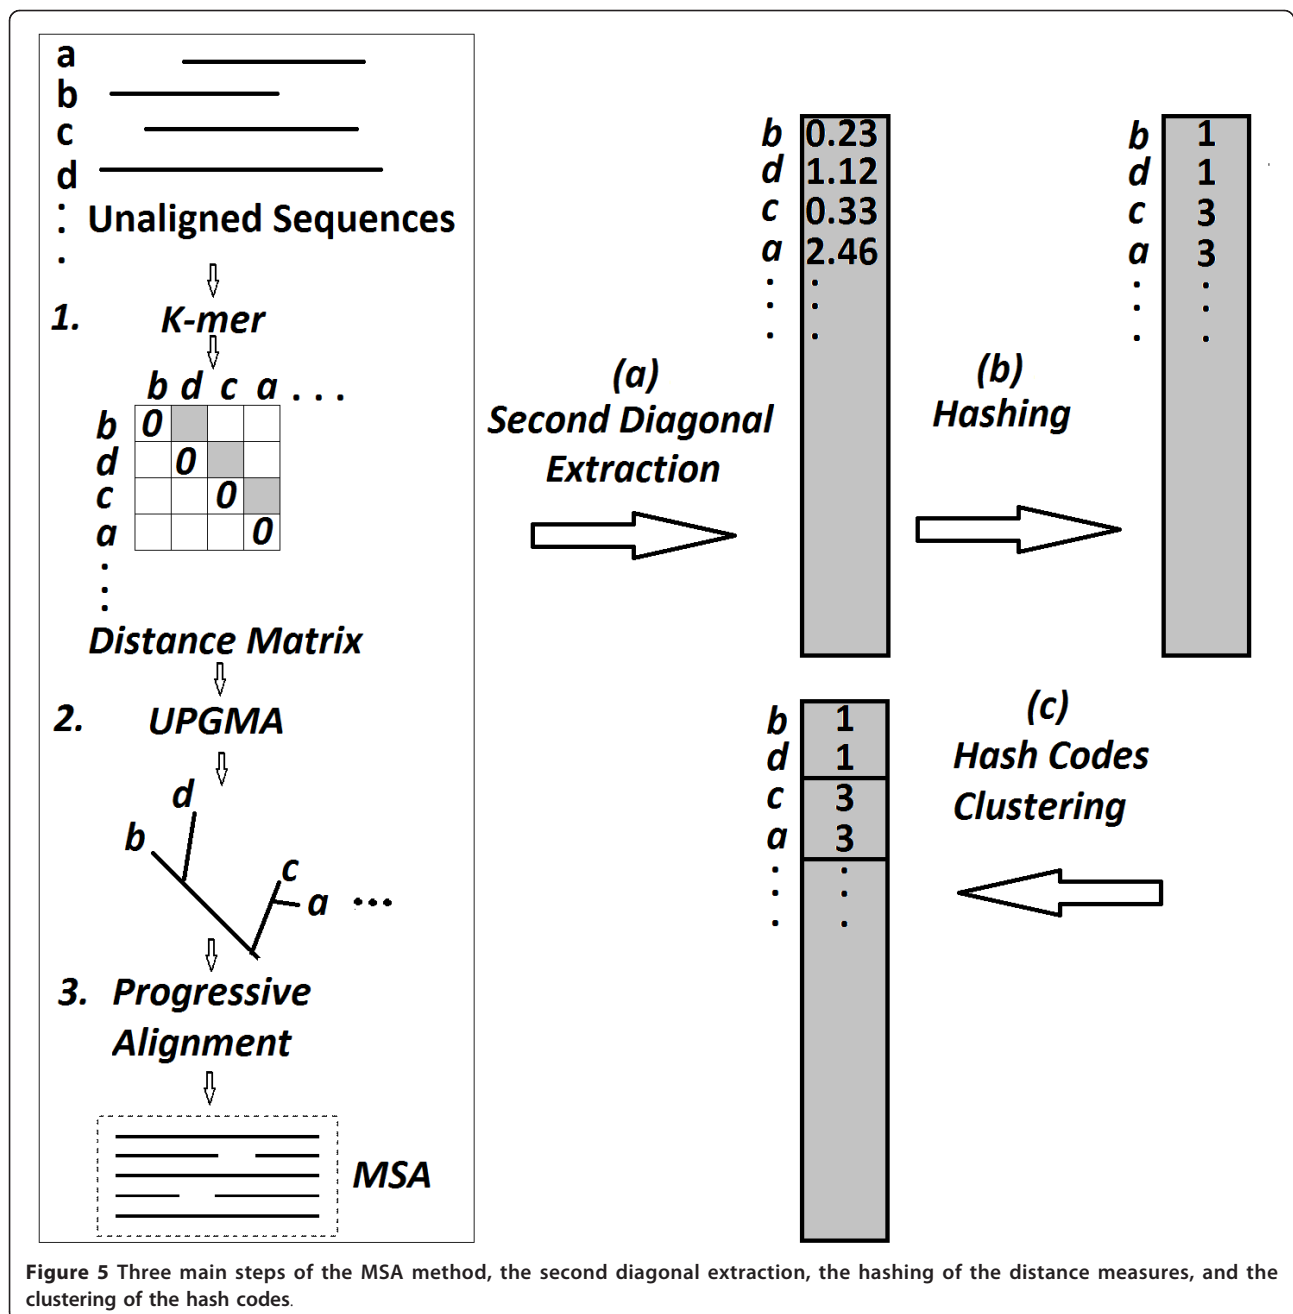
a
b
c
d
Unaligned Sequences

1. K-mer

| | b | d | c | a |
|---|---|---|---|---|
| b | 0 | | | |
| d | | 0 | | |
| c | | | 0 | |
| a | | | | 0 |

Distance Matrix

2. UPGMA

d
b
c
a ...

3. Progressive Alignment

MSA

(a)
Second Diagonal Extraction

b 0.23
d 1.12
c 0.33
a 2.46

(b)
Hashing

b 1
d 1
c 3
a 3

(c)
Hash Codes Clustering

b 1
d 1
c 3
a 3

**Figure 5** Three main steps of the MSA method, the second diagonal extraction, the hashing of the distance measures, and the clustering of the hash codes.